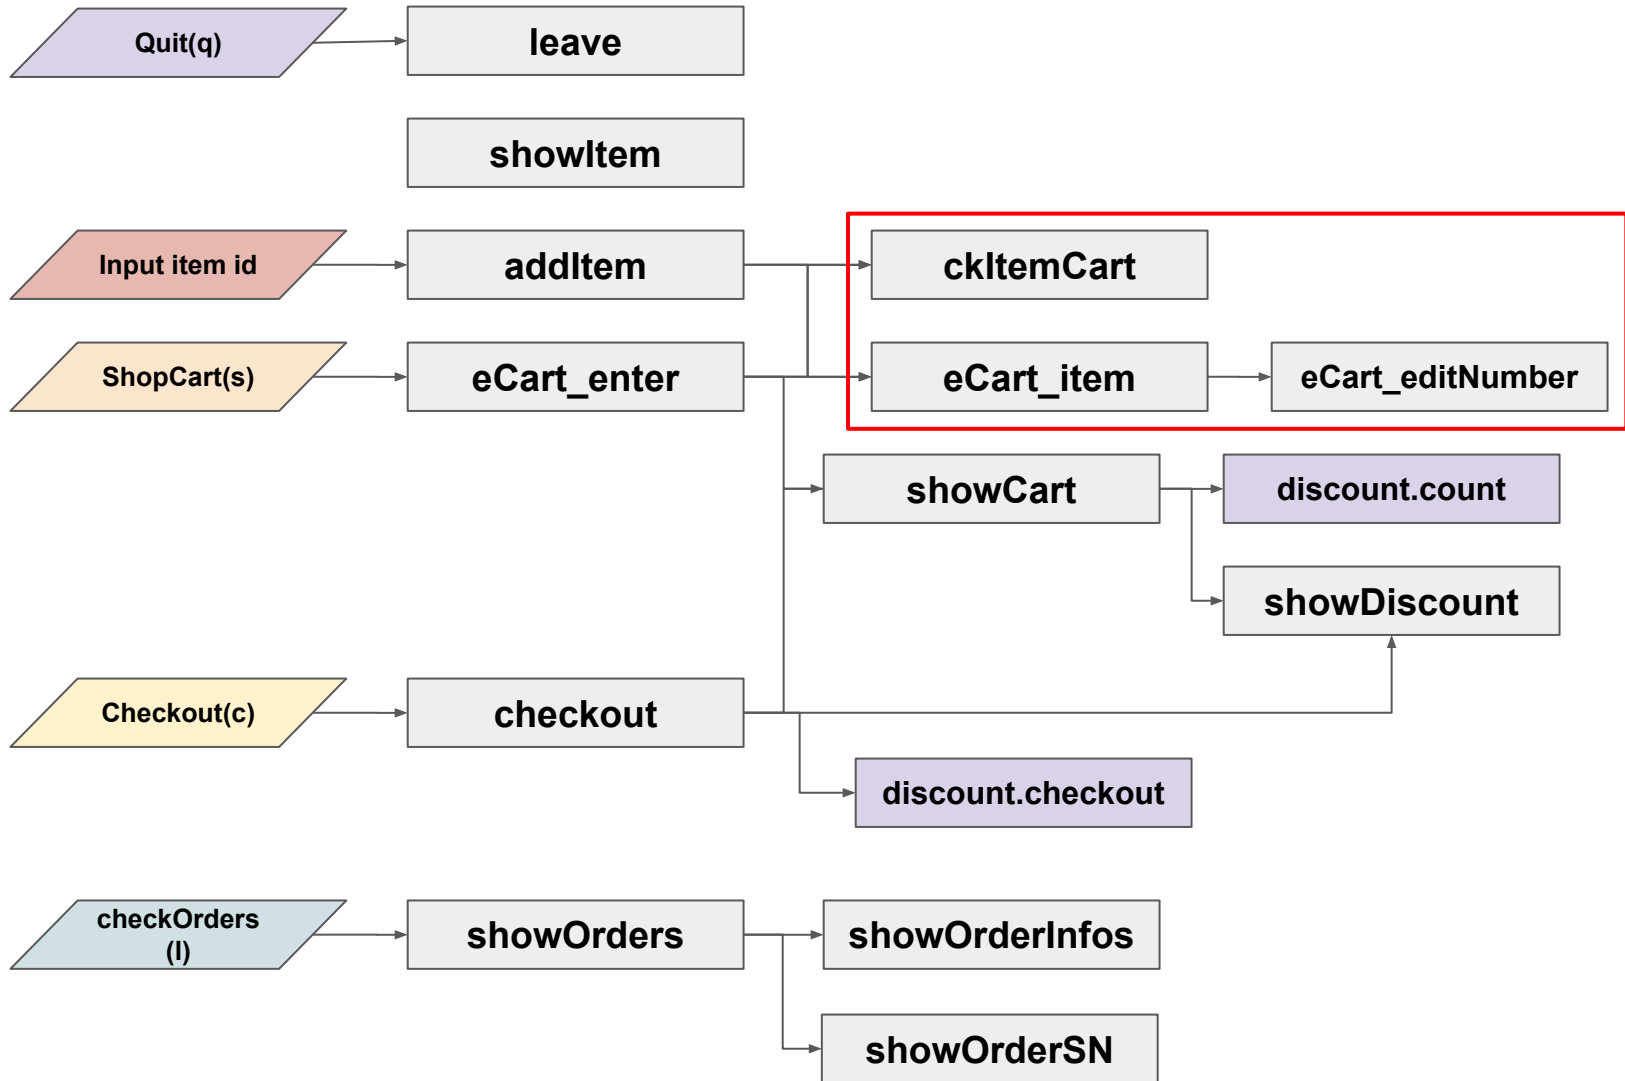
Quit(q)

leave

showItem

Input item id

addItem

ckItemCart

ShopCart(s)

eCart_enter

eCart_item

eCart_editNumber

showCart

discount.count

showDiscount

Checkout(c)

checkout

discount.checkout

checkOrders (l)

showOrders

showOrderInfos

showOrderSN